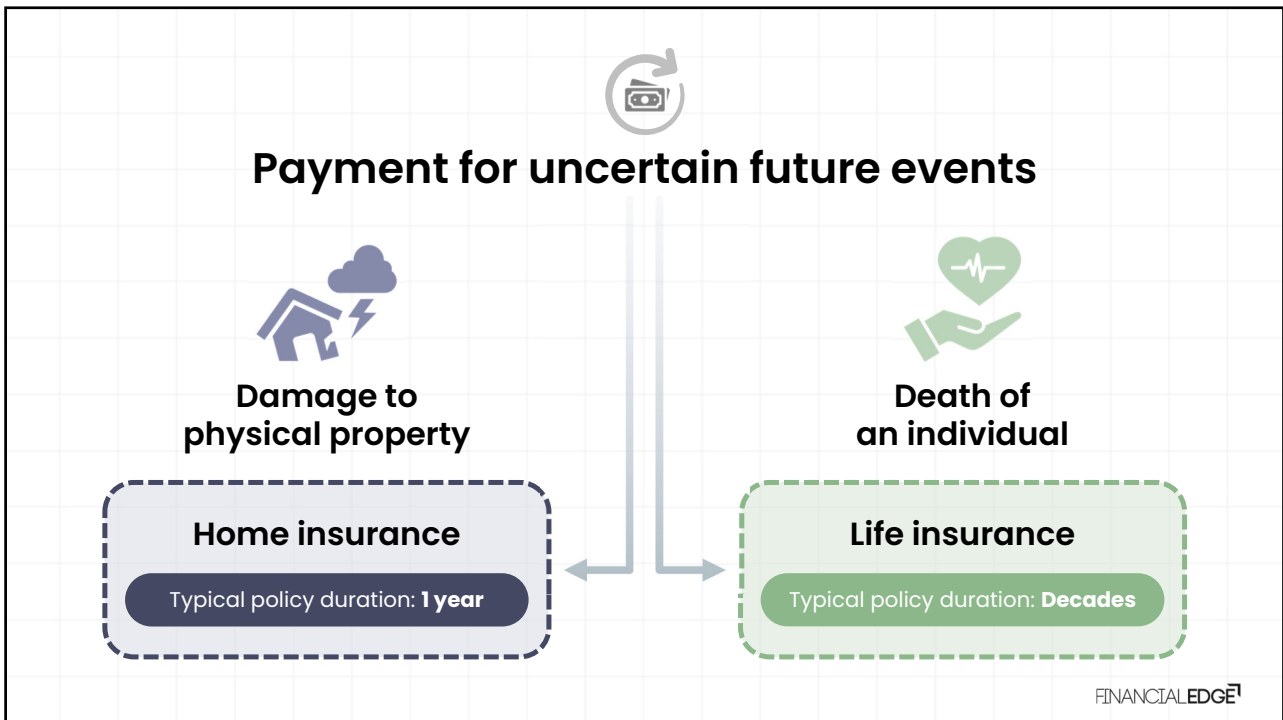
Payment for uncertain future events

Damage to physical property

Home insurance

Typical policy duration: **1 year**

Death of an individual

Life insurance

Typical policy duration: **Decades**

FINANCIALEDGE